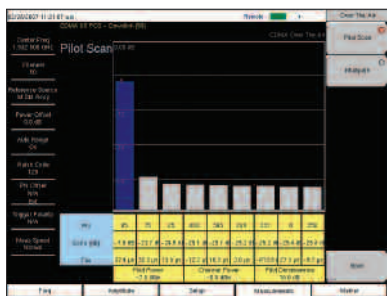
02/20/2007 11:21:07 am
CDMA 1X PCS - Cerulean
Over The Air

Center Freq
1,962.000 MHz

Channel
50

Reference Source
Int Std Accy

Power Offset
0.00 dB

Auto Range
On

Pilot Scan

Walsh Codes
128

PN Offset
N/A

Trigger Polarity
N/A

Pilot Scan

Multipath

PN
85
75
25
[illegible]
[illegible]
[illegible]
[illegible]
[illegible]
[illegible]

Ec/Io (dB)

Tau

Pilot Power
Channel Power
Pilot Dominance

Freq
Amplitude
Setup
Measurements
Marker